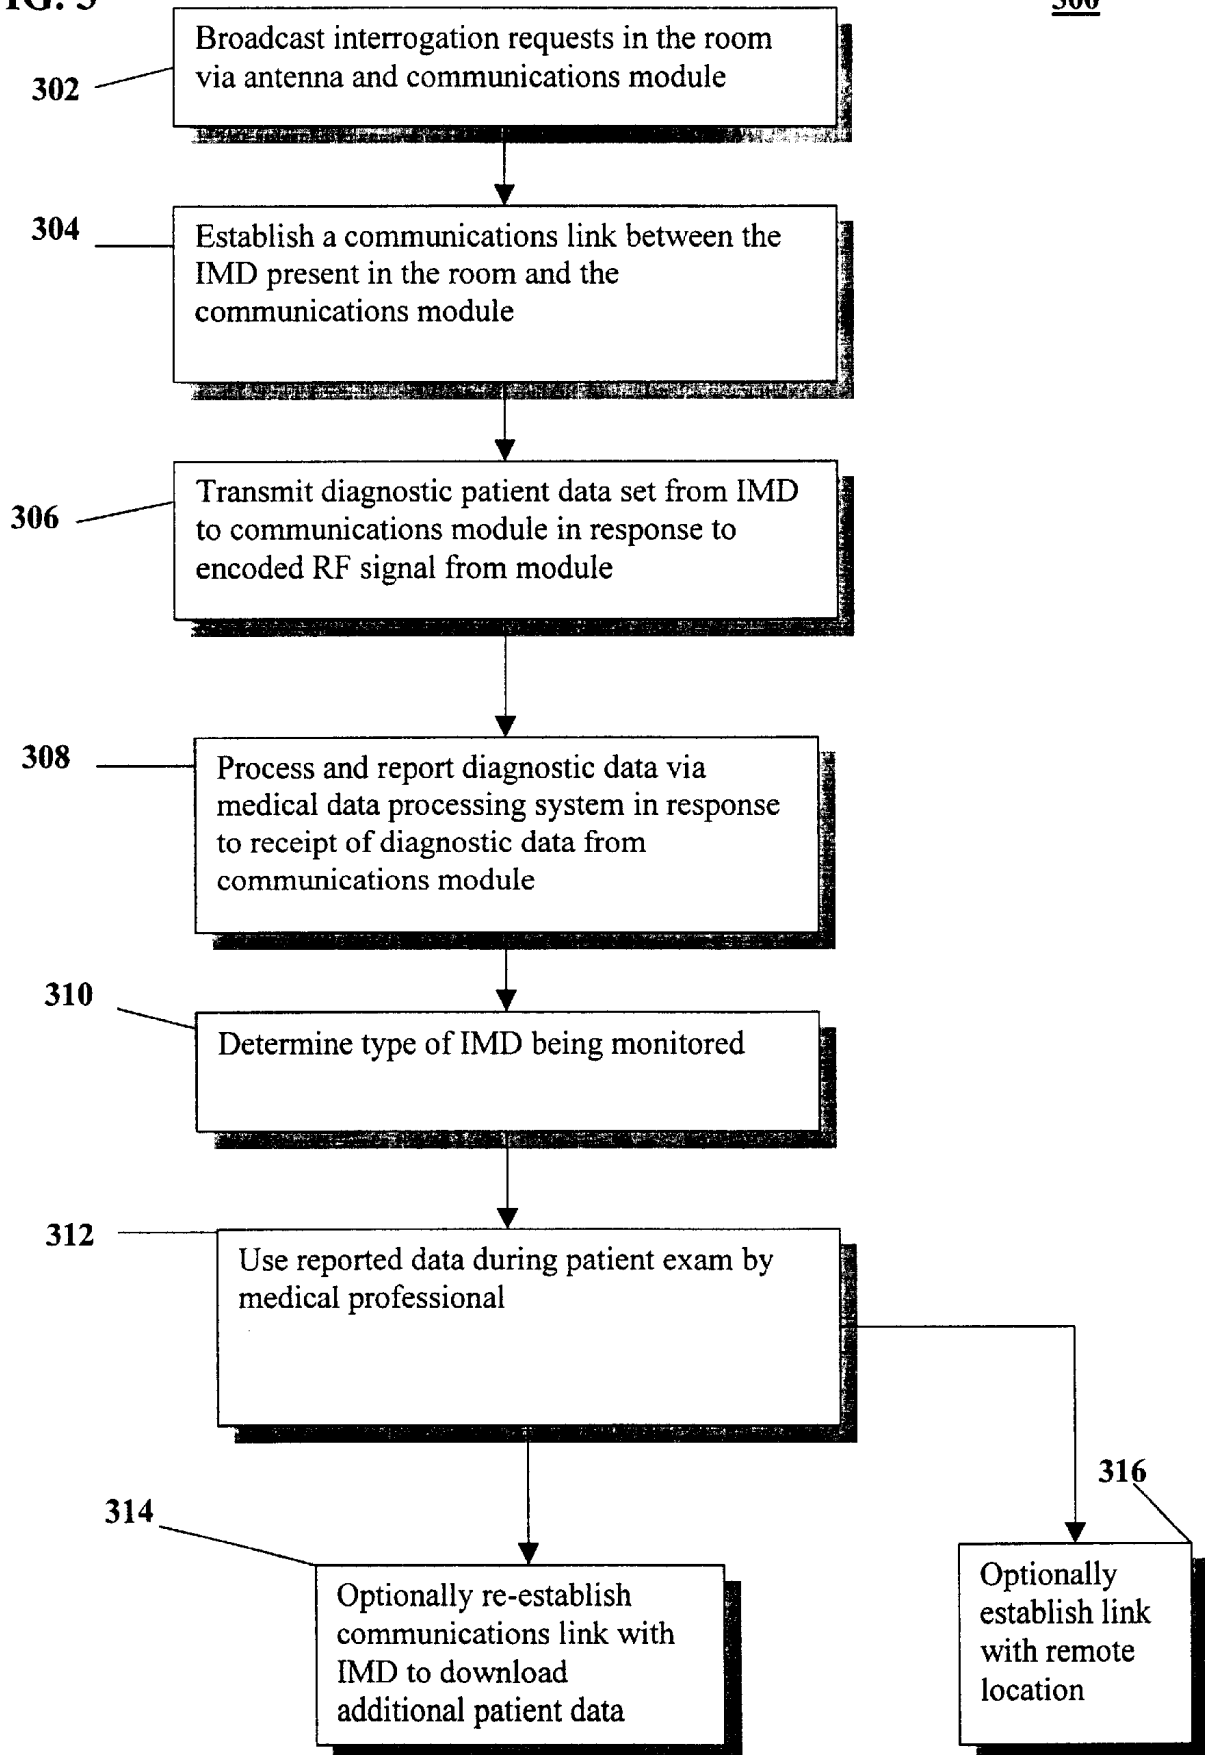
IG. 3

300

302

Broadcast interrogation requests in the room via antenna and communications module

304

Establish a communications link between the IMD present in the room and the communications module

306

Transmit diagnostic patient data set from IMD to communications module in response to encoded RF signal from module

308

Process and report diagnostic data via medical data processing system in response to receipt of diagnostic data from communications module

310

Determine type of IMD being monitored

312

Use reported data during patient exam by medical professional

314

Optionally re-establish communications link with IMD to download additional patient data

316

Optionally establish link with remote location